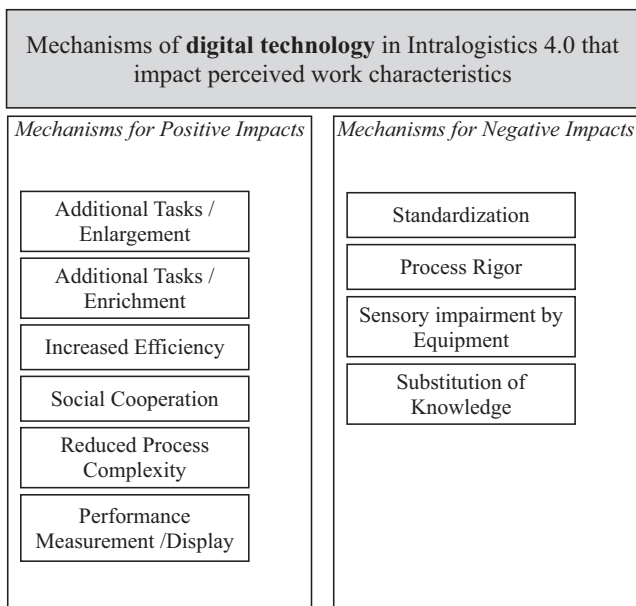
Mechanisms of **digital technology** in Intralogistics 4.0 that impact perceived work characteristics

*Mechanisms for Positive Impacts*

Additional Tasks / Enlargement

Additional Tasks / Enrichment

Increased Efficiency

Social Cooperation

Reduced Process Complexity

Performance Measurement /Display

*Mechanisms for Negative Impacts*

Standardization

Process Rigor

Sensory impairment by Equipment

Substitution of Knowledge